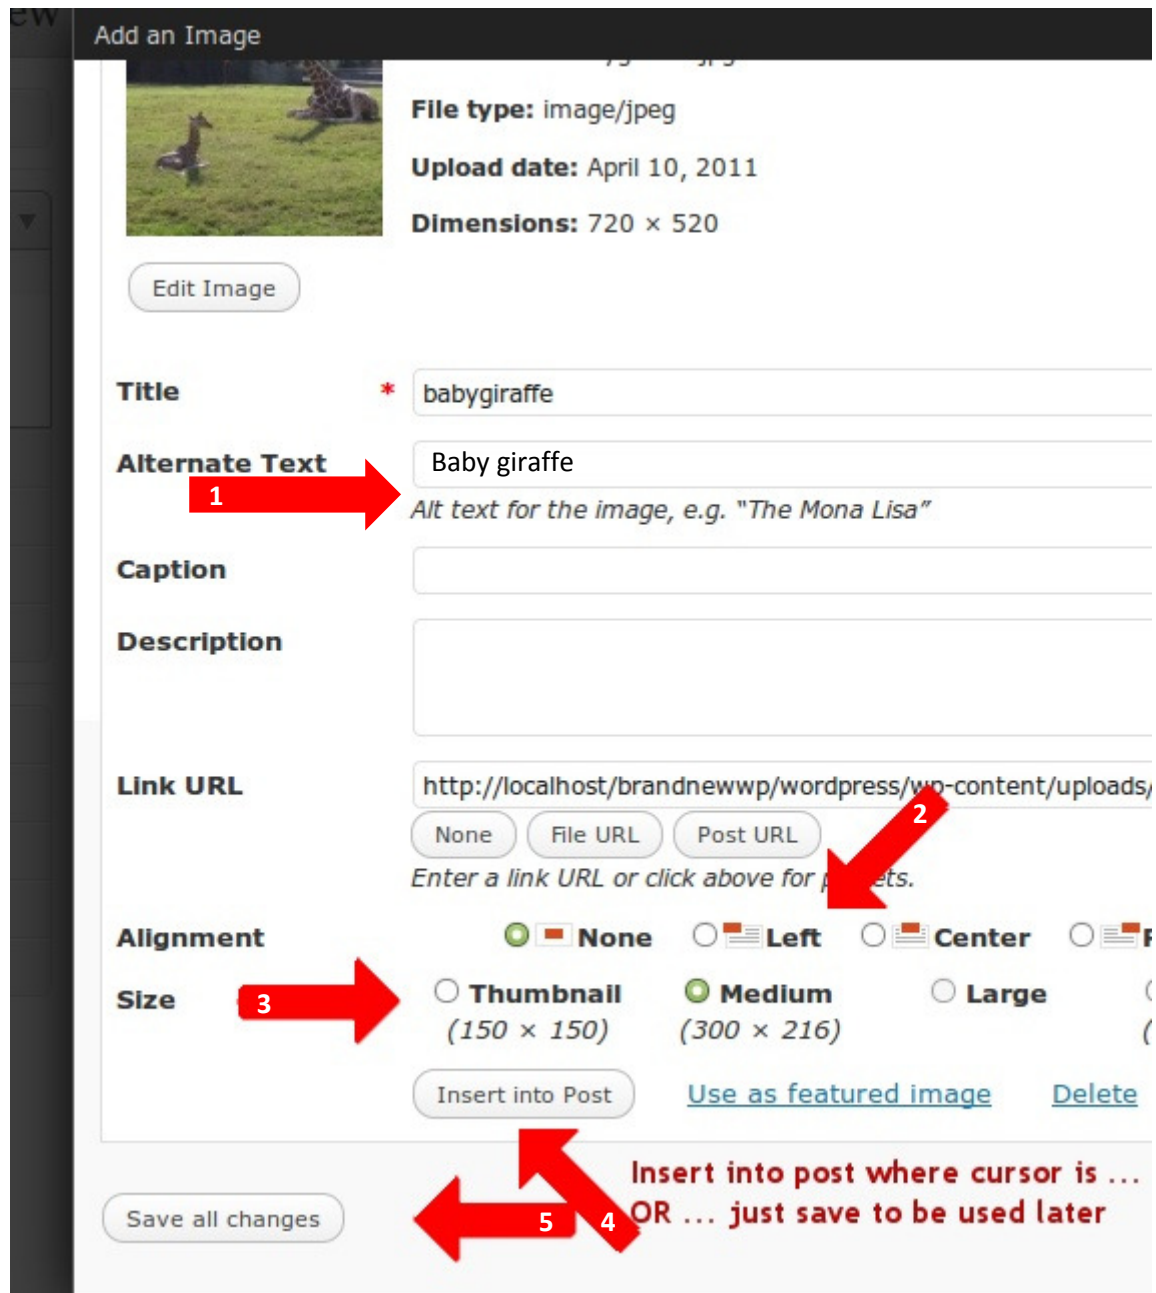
ew

Add an Image

File type: image/jpeg

Upload date: April 10, 2011

Dimensions: 720 × 520

Edit Image

Title * babygiraffe

Alternate Text Baby giraffe

1

Alt text for the image, e.g. "The Mona Lisa"

Caption

Description

Link URL http://localhost/brandnewwp/wordpress/wp-content/uploads/

2

None File URL Post URL

Enter a link URL or click above for p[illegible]ets.

Alignment None Left Center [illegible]

Size

3

Thumbnail (150 × 150) Medium (300 × 216) Large

Insert into Post Use as featured image Delete

Insert into post where cursor is ... OR ... just save to be used later

Save all changes

5 4